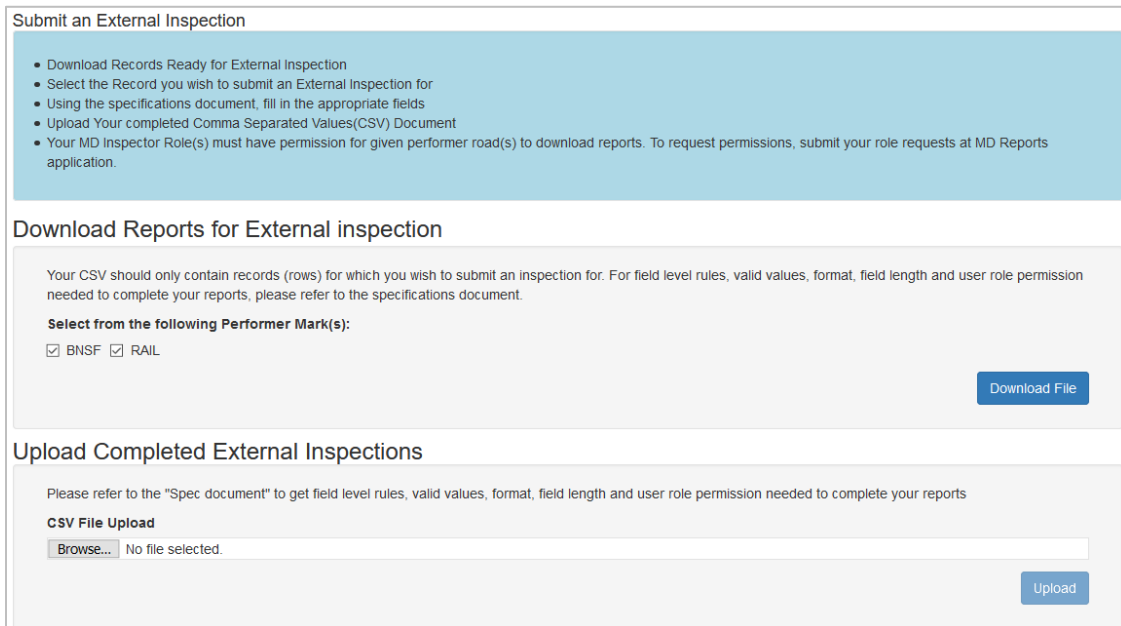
Submit an External Inspection

- Download Records Ready for External Inspection
- Select the Record you wish to submit an External Inspection for
- Using the specifications document, fill in the appropriate fields
- Upload Your completed Comma Separated Values(CSV) Document
- Your MD Inspector Role(s) must have permission for given performer road(s) to download reports. To request permissions, submit your role requests at MD Reports application.

Download Reports for External inspection

Your CSV should only contain records (rows) for which you wish to submit an inspection for. For field level rules, valid values, format, field length and user role permission needed to complete your reports, please refer to the specifications document.

Select from the following Performer Mark(s):

☑ BNSF ☑ RAIL

Download File

Upload Completed External Inspections

Please refer to the "Spec document" to get field level rules, valid values, format, field length and user role permission needed to complete your reports

CSV File Upload

Browse... No file selected.

Upload